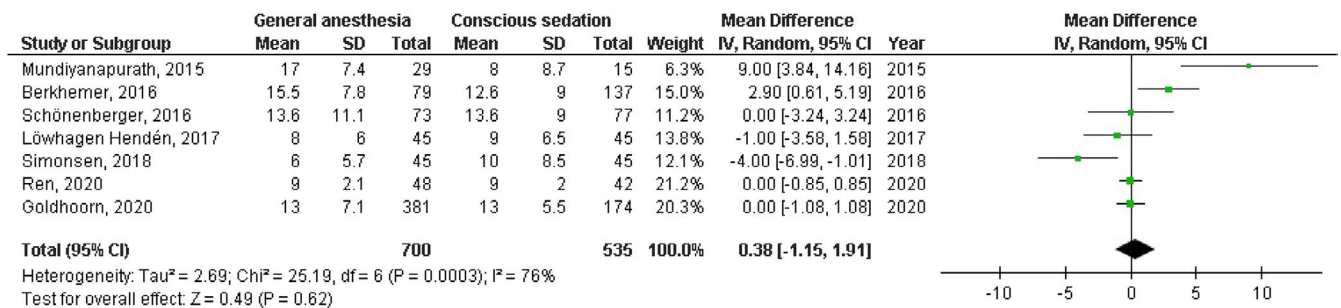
| Study or Subgroup | General anesthesia Mean | SD | Total | Conscious sedation Mean | SD | Total | Weight | Mean Difference IV, Random, 95% CI | Year |
|---|---|---|---|---|---|---|---|---|---|
| Mundiyanapurath, 2015 | 17 | 7.4 | 29 | 8 | 8.7 | 15 | 6.3% | 9.00 [3.84, 14.16] | 2015 |
| Berkhemer, 2016 | 15.5 | 7.8 | 79 | 12.6 | 9 | 137 | 15.0% | 2.90 [0.61, 5.19] | 2016 |
| Schönenberger, 2016 | 13.6 | 11.1 | 73 | 13.6 | 9 | 77 | 11.2% | 0.00 [-3.24, 3.24] | 2016 |
| Löwhagen Hendén, 2017 | 8 | 6 | 45 | 9 | 6.5 | 45 | 13.8% | -1.00 [-3.58, 1.58] | 2017 |
| Simonsen, 2018 | 6 | 5.7 | 45 | 10 | 8.5 | 45 | 12.1% | -4.00 [-6.99, -1.01] | 2018 |
| Ren, 2020 | 9 | 2.1 | 48 | 9 | 2 | 42 | 21.2% | 0.00 [-0.85, 0.85] | 2020 |
| Goldhoorn, 2020 | 13 | 7.1 | 381 | 13 | 5.5 | 174 | 20.3% | 0.00 [-1.08, 1.08] | 2020 |
| **Total (95% CI)** | | | **700** | | | **535** | **100.0%** | **0.38 [-1.15, 1.91]** | |

Heterogeneity: Tau² = 2.69; Chi² = 25.19, df = 6 (P = 0.0003); I² = 76%
Test for overall effect: Z = 0.49 (P = 0.62)

Mean Difference
IV, Random, 95% CI

-10 -5 0 5 10